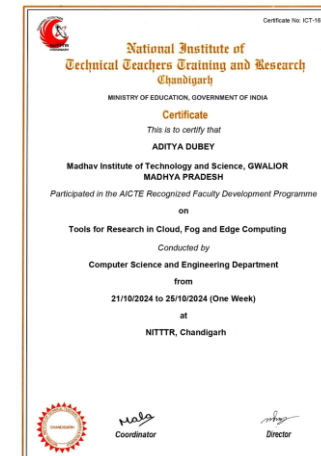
Certificate No: ICT-16

National Institute of
Technical Teachers Training and Research
Chandigarh

MINISTRY OF EDUCATION, GOVERNMENT OF INDIA

Certificate

This is to certify that

ADITYA DUBEY

Madhav Institute of Technology and Science, GWALIOR
MADHYA PRADESH

Participated in the AICTE Recognized Faculty Development Programme

on

Tools for Research in Cloud, Fog and Edge Computing

Conducted by

Computer Science and Engineering Department

from

21/10/2024 to 25/10/2024 (One Week)

at

NITTTR, Chandigarh

CHANDIGARH

Coordinator

Director